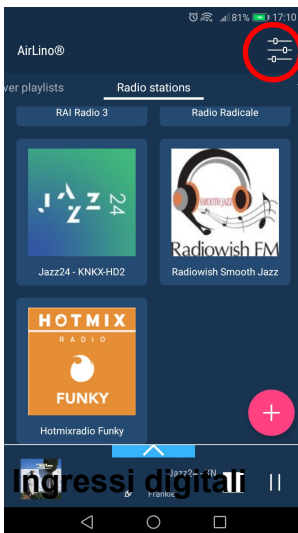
81% 17:10

AirLino®

ver playlists

Radio stations

RAI Radio 3

Radio Radicale

JAZZ 24

SMOOTH JAZZ

Radiowish FM

Jazz24 - KNKX-HD2

Radiowish Smooth Jazz

HOTMIX RADIO FUNKY

Hotmixradio Funky

Ingressi digitali

Jazz2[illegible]

Frankie